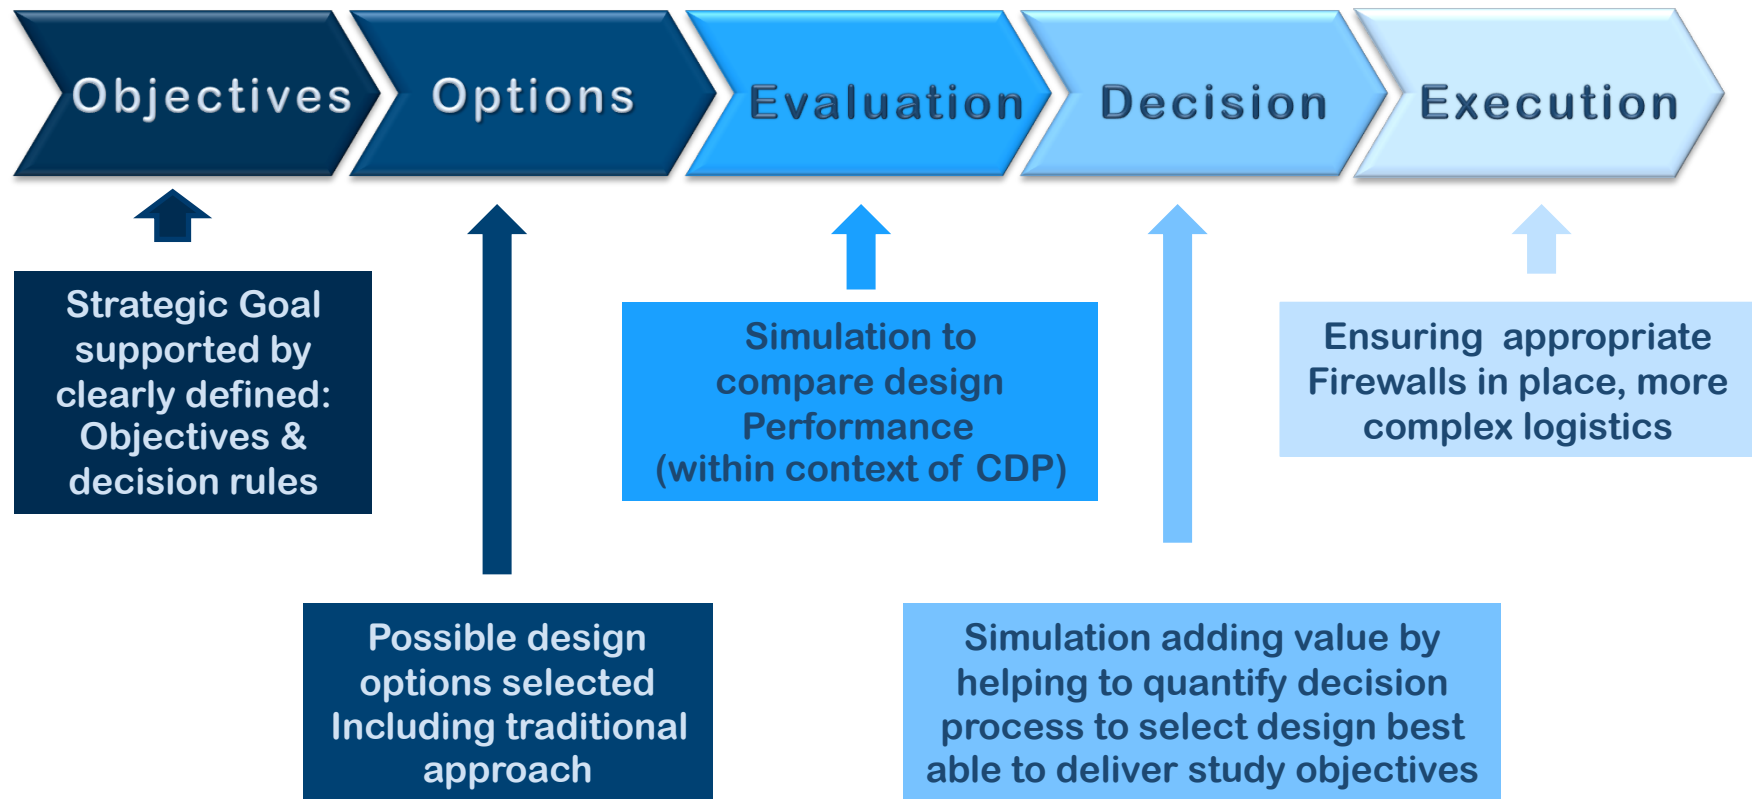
Objectives

Options

Evaluation

Decision

Execution

Strategic Goal supported by clearly defined: Objectives & decision rules

Simulation to compare design Performance (within context of CDP)

Ensuring appropriate Firewalls in place, more complex logistics

Possible design options selected Including traditional approach

Simulation adding value by helping to quantify decision process to select design best able to deliver study objectives